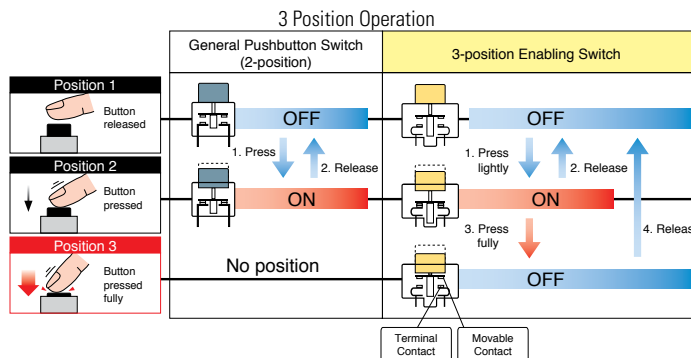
3 Position Operation

| | General Pushbutton Switch (2-position) | 3-position Enabling Switch |
|---|---|---|
| Position 1 Button released | OFF | OFF |
| | 1. Press 2. Release | 1. Press lightly 2. Release |
| Position 2 Button pressed | ON | ON |
| | | 3. Press fully 4. Releas |
| Position 3 Button pressed fully | No position | OFF |

Terminal Contact

Movable Contact